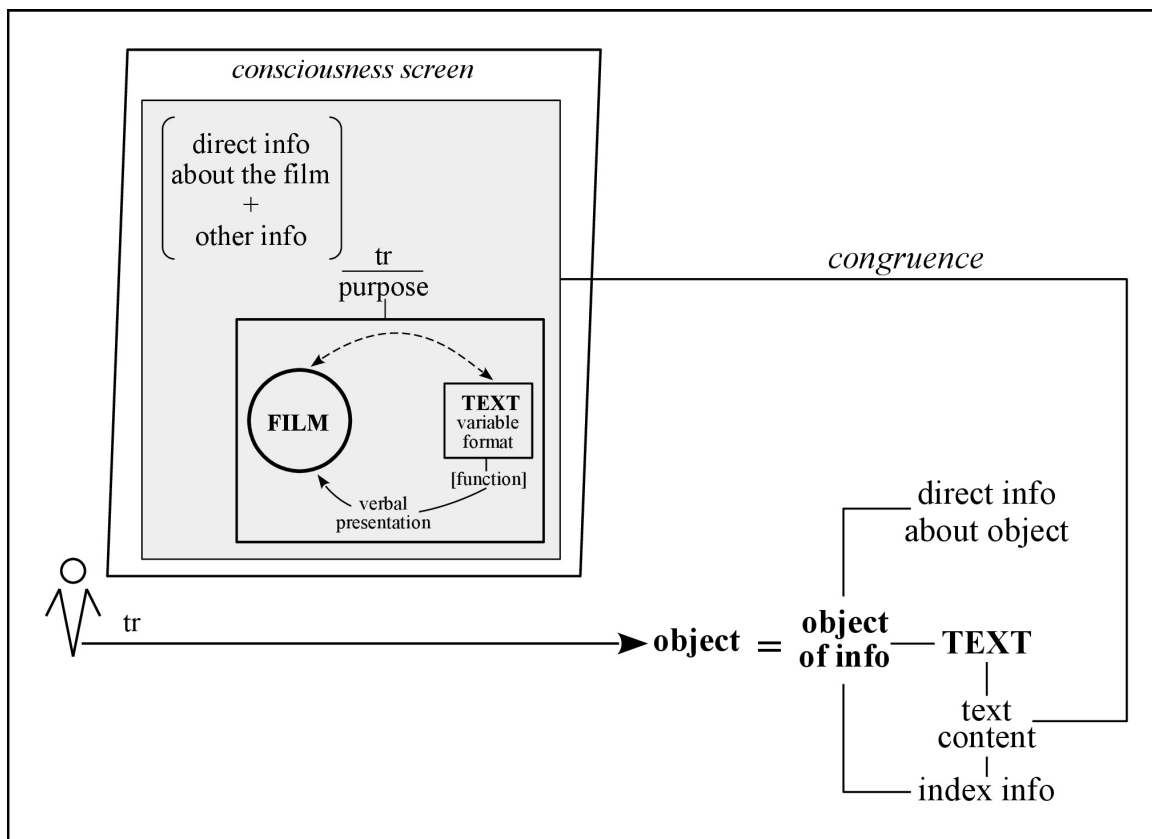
consciousness screen

direct info
about the film
+
other info

tr
purpose

FILM

TEXT
variable
format

[function]

verbal
presentation

congruence

direct info
about object

tr

object = object of info — TEXT

text
content

index info